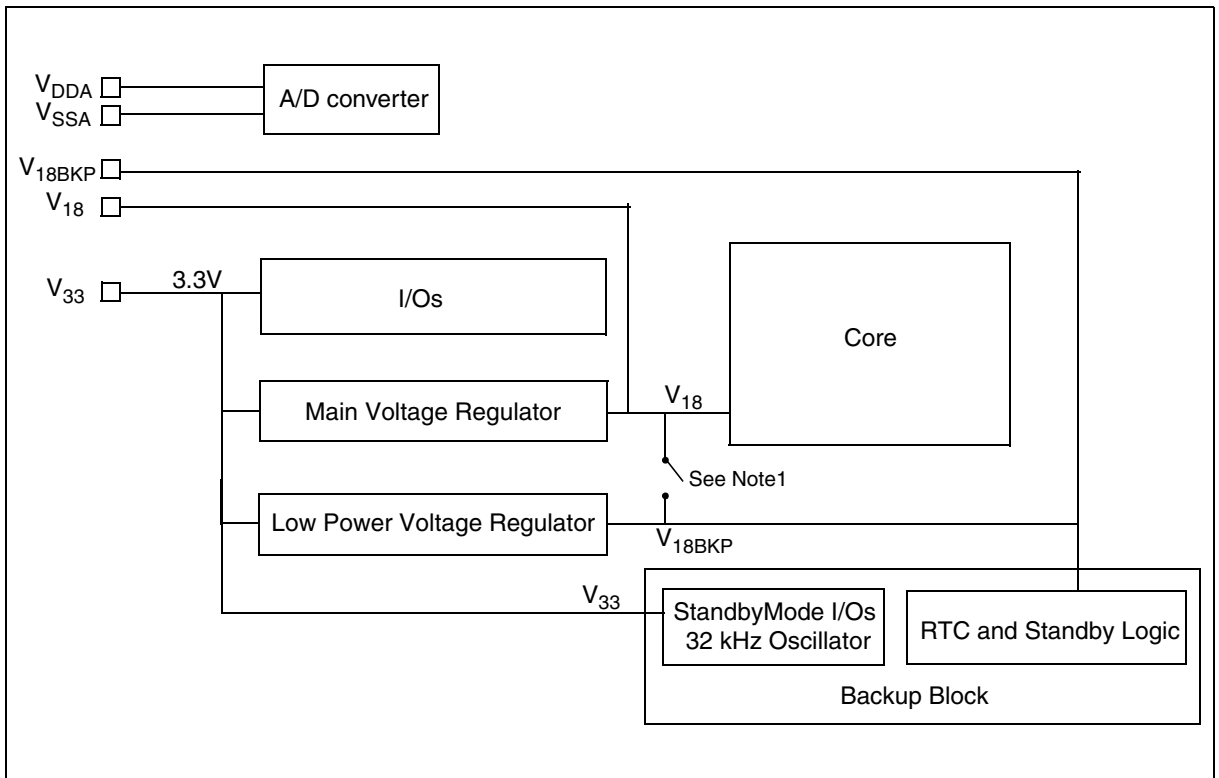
$V_{DDA}$
$V_{SSA}$
A/D converter
$V_{18BKP}$
$V_{18}$
$V_{33}$
3.3V
I/Os
Core
Main Voltage Regulator
$V_{18}$
See Note1
Low Power Voltage Regulator
$V_{18BKP}$
$V_{33}$
StandbyMode I/Os
32 kHz Oscillator
RTC and Standby Logic
Backup Block